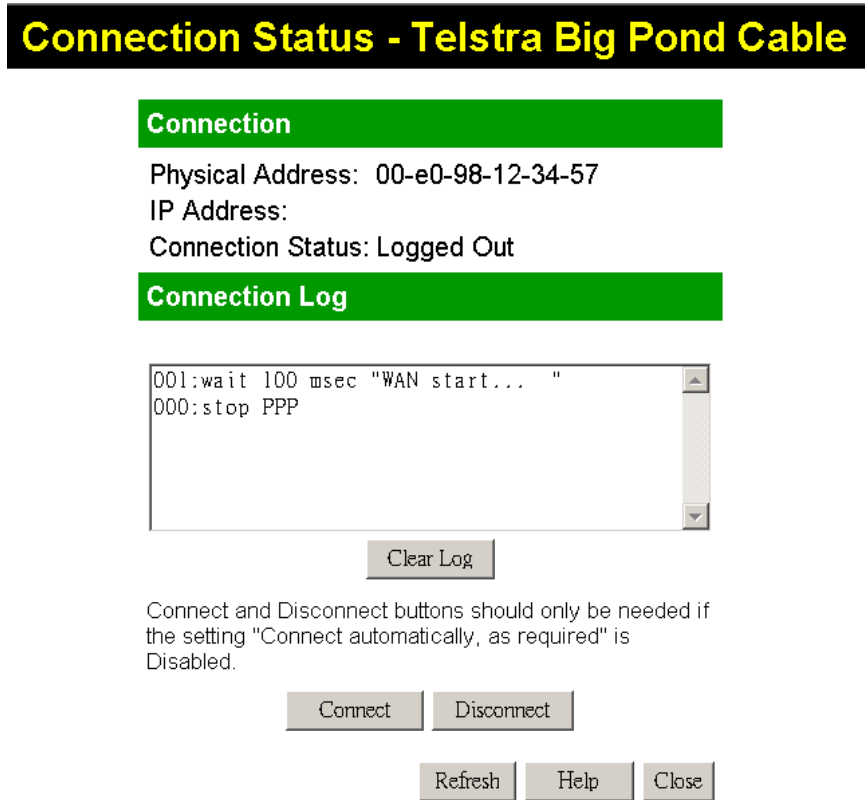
Connection Status - Telstra Big Pond Cable

Connection

Physical Address: 00-e0-98-12-34-57
IP Address:
Connection Status: Logged Out

Connection Log

001:wait 100 msec "WAN start... "
000:stop PPP

Clear Log

Connect and Disconnect buttons should only be needed if the setting "Connect automatically, as required" is Disabled.

Connect Disconnect

Refresh Help Close